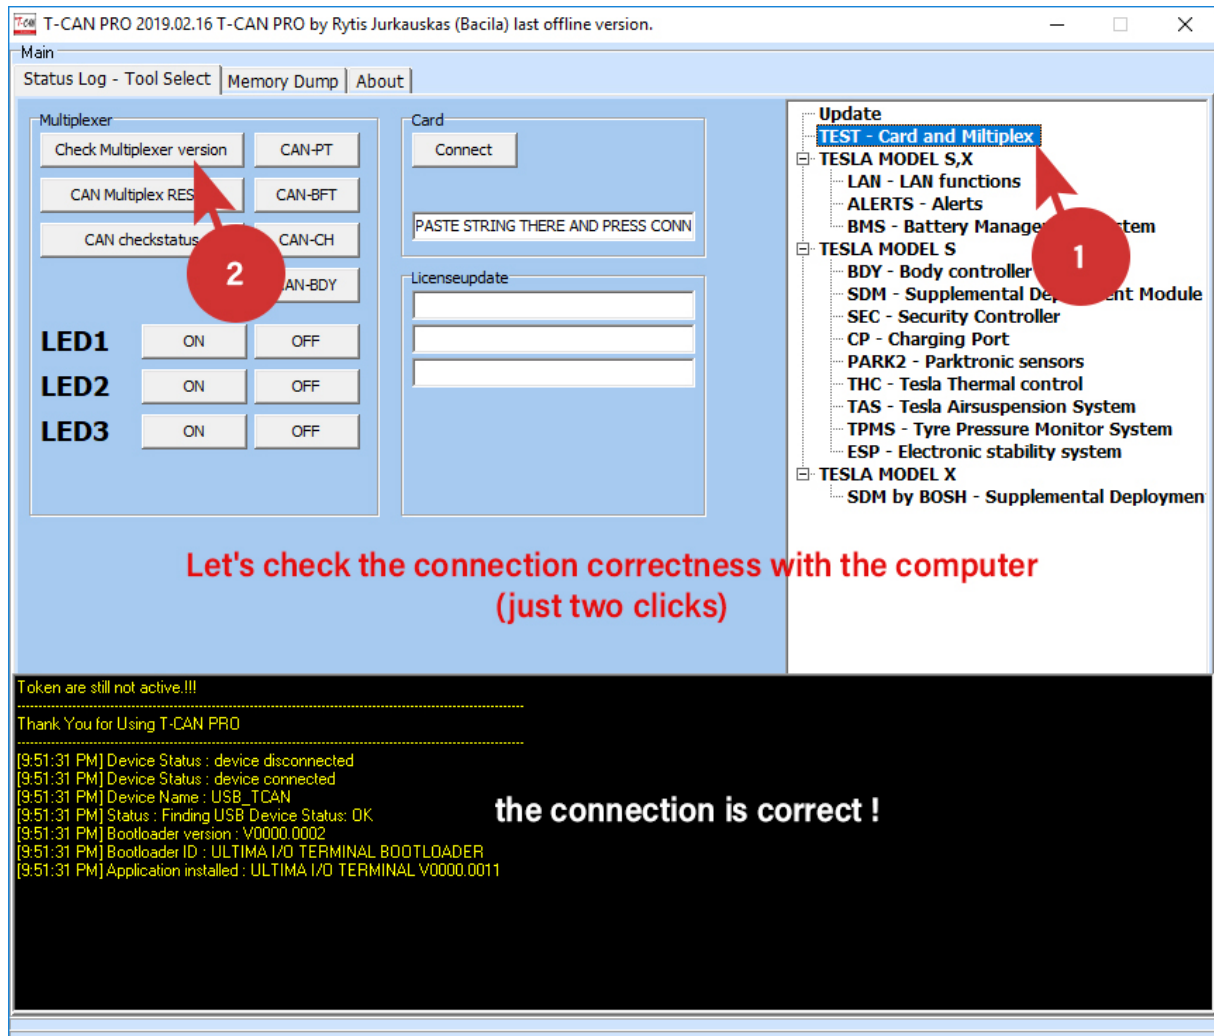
T-CAN PRO 2019.02.16 T-CAN PRO by Rytis Jurkauskas (Bacila) last offline version.

Main

Status Log - Tool Select | Memory Dump | About

Multiplexer

Check Multiplexer version | CAN-PT

CAN Multiplex RES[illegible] | CAN-BFT

CAN checkstatus | CAN-CH

2

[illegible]AN-BDY

LED1 ON OFF

LED2 ON OFF

LED3 ON OFF

Card

Connect

PASTE STRING THERE AND PRESS CONN

Licenseupdate

Update
TEST - Card and Miltiplex
TESLA MODEL S,X
LAN - LAN functions
ALERTS - Alerts
BMS - Battery Manage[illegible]tem
TESLA MODEL S
BDY - Body controller
SDM - Supplemental De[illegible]ent Module
SEC - Security Controller
CP - Charging Port
PARK2 - Parktronic sensors
THC - Tesla Thermal control
TAS - Tesla Airsuspension System
TPMS - Tyre Pressure Monitor System
ESP - Electronic stability system
TESLA MODEL X
SDM by BOSH - Supplemental Deploymen

1

Let's check the connection correctness with the computer (just two clicks)

Token are still not active.!!!

Thank You for Using T-CAN PRO

[9:51:31 PM] Device Status : device disconnected
[9:51:31 PM] Device Status : device connected
[9:51:31 PM] Device Name : USB_TCAN
[9:51:31 PM] Status : Finding USB Device Status: OK
[9:51:31 PM] Bootloader version : V0000.0002
[9:51:31 PM] Bootloader ID : ULTIMA I/O TERMINAL BOOTLOADER
[9:51:31 PM] Application installed : ULTIMA I/O TERMINAL V0000.0011

the connection is correct !